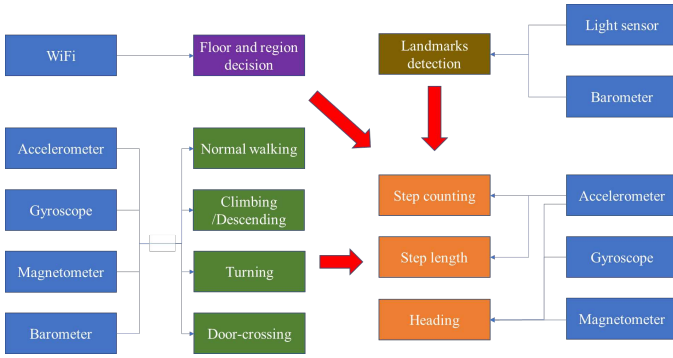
WiFi

Floor and region decision

Landmarks detection

Light sensor

Barometer

Accelerometer

Gyroscope

Magnetometer

Barometer

Normal walking

Climbing /Descending

Turning

Door-crossing

Step counting

Step length

Heading

Accelerometer

Gyroscope

Magnetometer